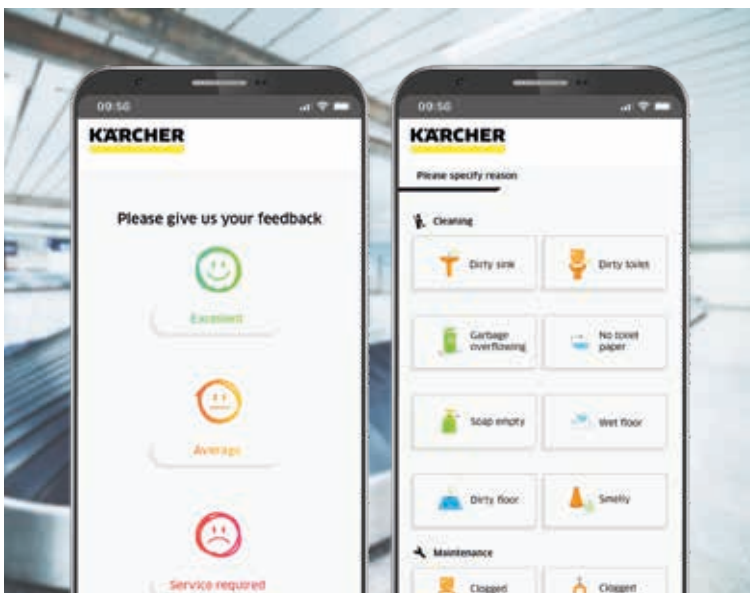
09:56

KÄRCHER

Please give us your feedback

Excellent

Average

Service required

09:56

KÄRCHER

Please specify reason

Cleaning

Dirty sink

Dirty toilet

Garbage overflowing

No toilet paper

Soap empty

Wet floor

Dirty floor

Smelly

Maintenance

Clogged

Clogged